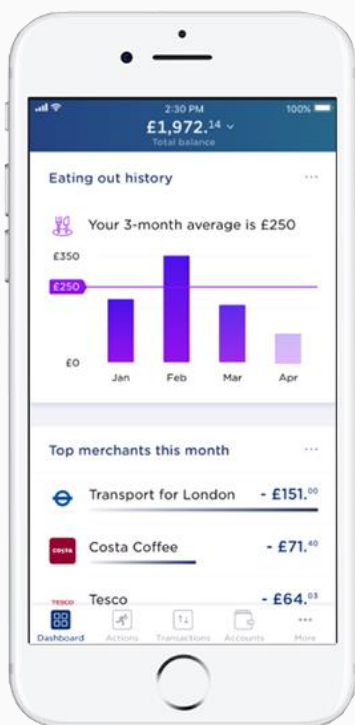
2:30 PM
100%

£1,972.$^{14}$
Total balance

Eating out history
...

Your 3-month average is £250

£350
£250
£0
Jan
Feb
Mar
Apr

Top merchants this month
...

Transport for London
- £151.$^{00}$

COSTA
Costa Coffee
- £71.$^{40}$

TESCO
Tesco
- £64.$^{03}$

Dashboard
Actions
Transactions
Accounts
More